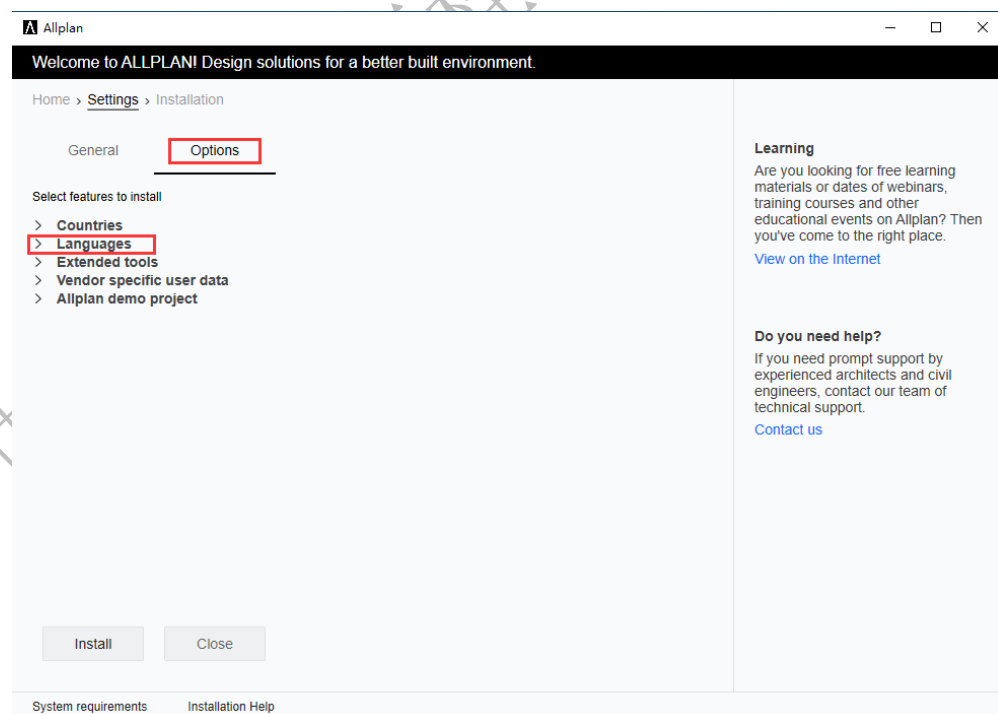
Allplan

Welcome to ALLPLAN! Design solutions for a better built environment.

Home › Settings › Installation

General Options

Select features to install

› Countries
› Languages
› Extended tools
› Vendor specific user data
› Allplan demo project

Install Close

Learning
Are you looking for free learning materials or dates of webinars, training courses and other educational events on Allplan? Then you've come to the right place.
View on the Internet

Do you need help?
If you need prompt support by experienced architects and civil engineers, contact our team of technical support.
Contact us

System requirements Installation Help